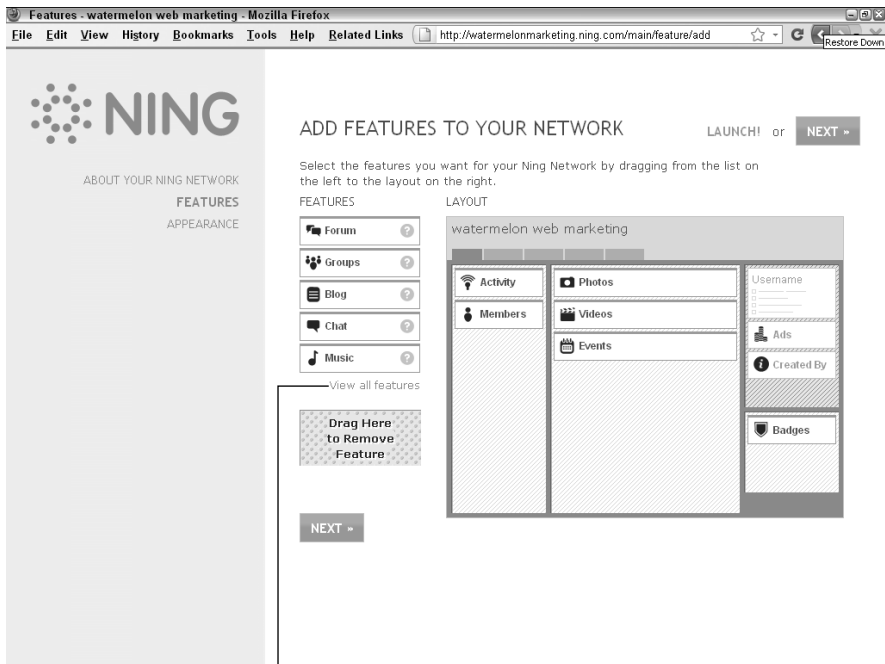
Features - watermelon web marketing - Mozilla Firefox

File Edit View History Bookmarks Tools Help Related Links http://watermelonmarketing.ning.com/main/feature/add

Restore Down

NING

ABOUT YOUR NING NETWORK
FEATURES
APPEARANCE

ADD FEATURES TO YOUR NETWORK

LAUNCH! or NEXT »

Select the features you want for your Ning Network by dragging from the list on the left to the layout on the right.

FEATURES

Forum
Groups
Blog
Chat
Music

View all features

Drag Here to Remove Feature

LAYOUT

watermelon web marketing

Activity
Members
Photos
Videos
Events
Username
Ads
Created By
Badges

NEXT »